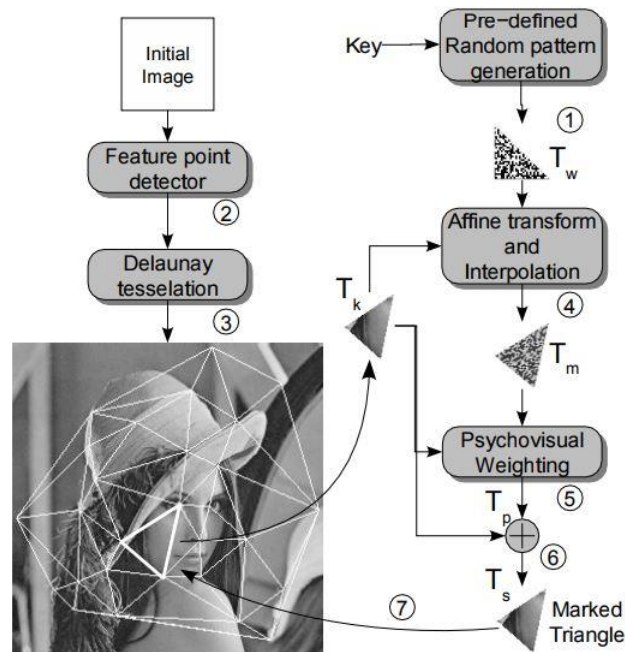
Initial Image

Key

Pre−defined Random pattern generation

①

$T_w$

Feature point detector

②

Affine transform and Interpolation

Delaunay tesselation

$T_k$

③

④

$T_m$

Psychovisual Weighting

⑤

$T_p$

⑥

$T_s$

⑦

Marked Triangle